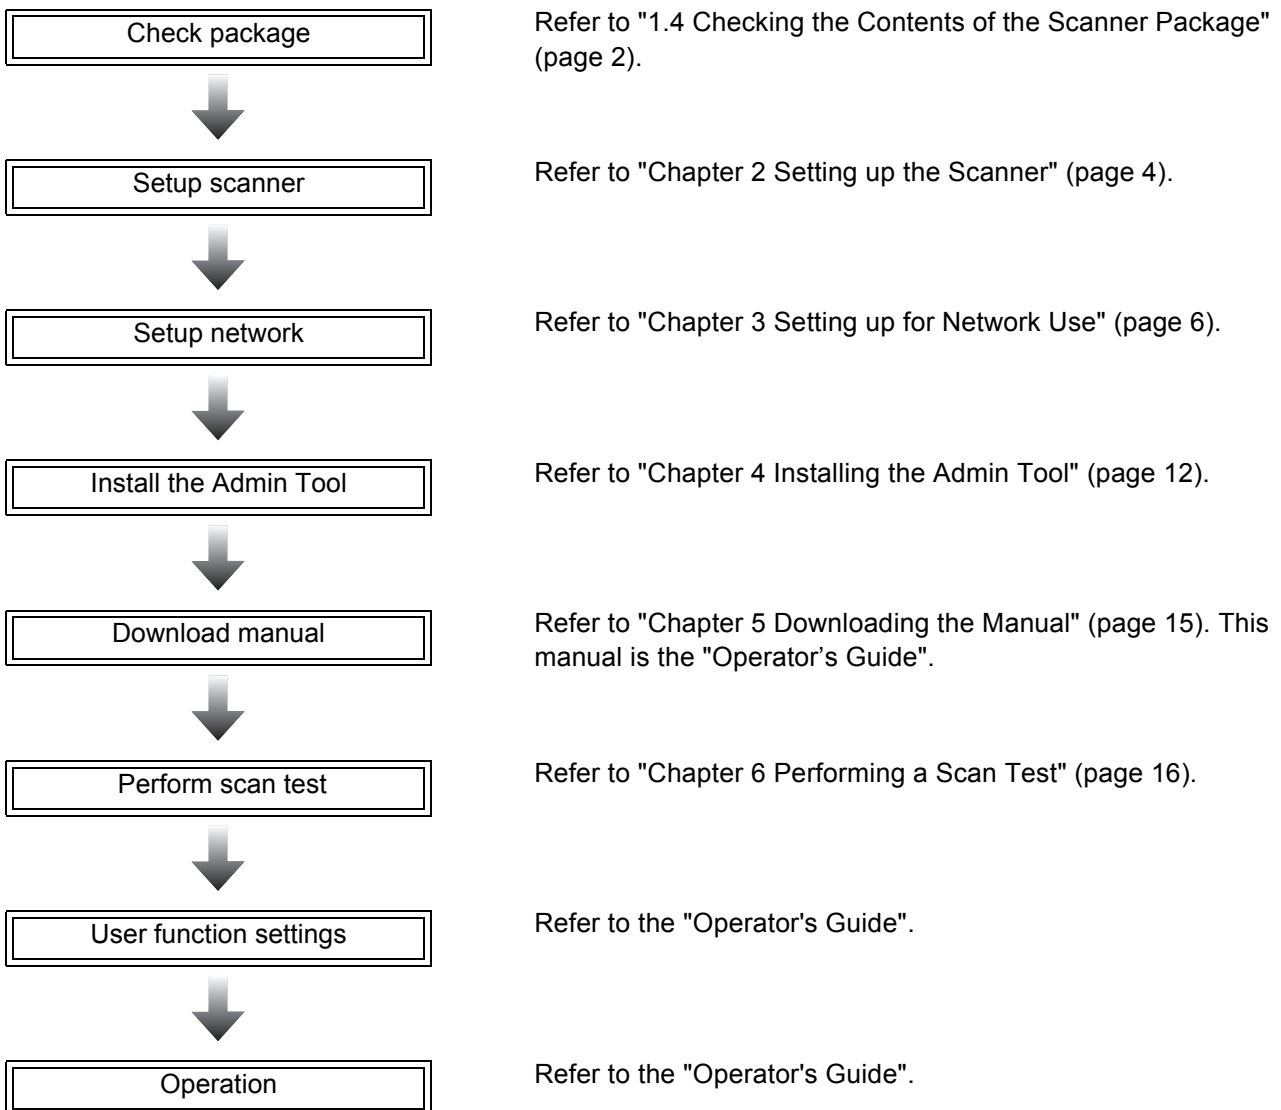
Check package

Refer to "1.4 Checking the Contents of the Scanner Package" (page 2).

Setup scanner

Refer to "Chapter 2 Setting up the Scanner" (page 4).

Setup network

Refer to "Chapter 3 Setting up for Network Use" (page 6).

Install the Admin Tool

Refer to "Chapter 4 Installing the Admin Tool" (page 12).

Download manual

Refer to "Chapter 5 Downloading the Manual" (page 15). This manual is the "Operator’s Guide".

Perform scan test

Refer to "Chapter 6 Performing a Scan Test" (page 16).

User function settings

Refer to the "Operator's Guide".

Operation

Refer to the "Operator's Guide".